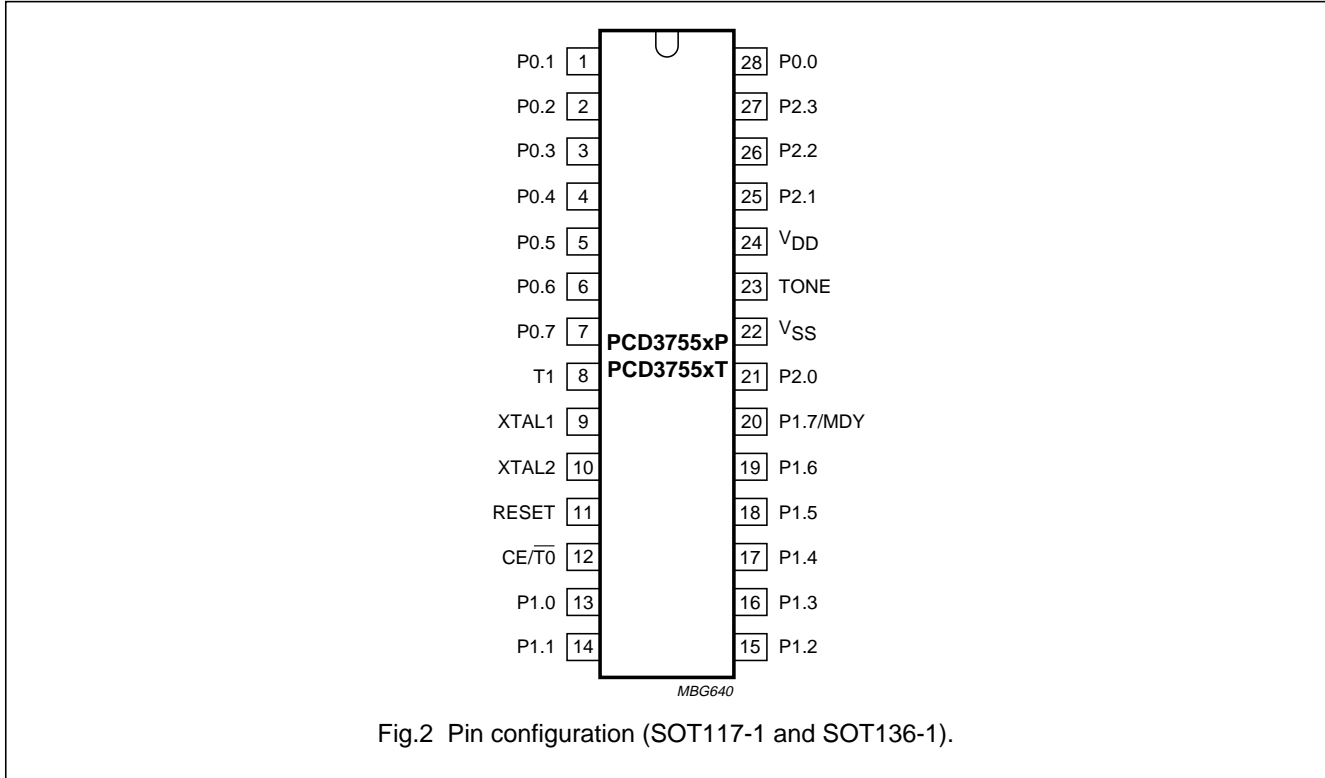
P0.1 1
P0.2 2
P0.3 3
P0.4 4
P0.5 5
P0.6 6
P0.7 7
T1 8
XTAL1 9
XTAL2 10
RESET 11
CE/$\overline{T0}$ 12
P1.0 13
P1.1 14

28 P0.0
27 P2.3
26 P2.2
25 P2.1
24 $V_{DD}$
23 TONE
22 $V_{SS}$
21 P2.0
20 P1.7/MDY
19 P1.6
18 P1.5
17 P1.4
16 P1.3
15 P1.2

PCD3755xP
PCD3755xT

MBG640

Fig.2 Pin configuration (SOT117-1 and SOT136-1).